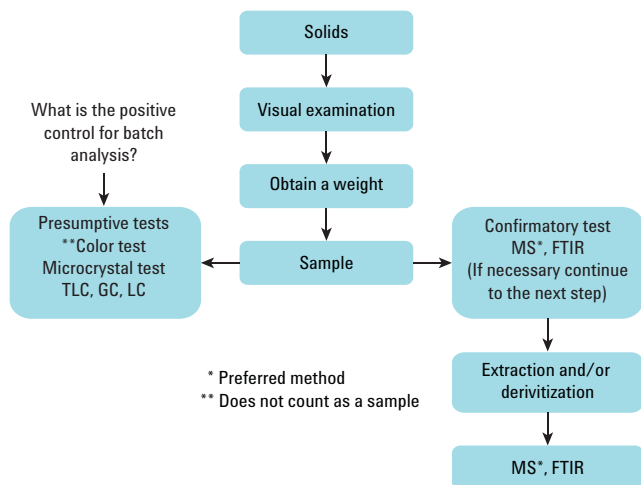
Solids

Visual examination

Obtain a weight

Sample

What is the positive control for batch analysis?

Presumptive tests
**Color test
Microcrystal test
TLC, GC, LC

Confirmatory test
MS*, FTIR
(If necessary continue to the next step)

Extraction and/or derivitization

MS*, FTIR

* Preferred method
** Does not count as a sample